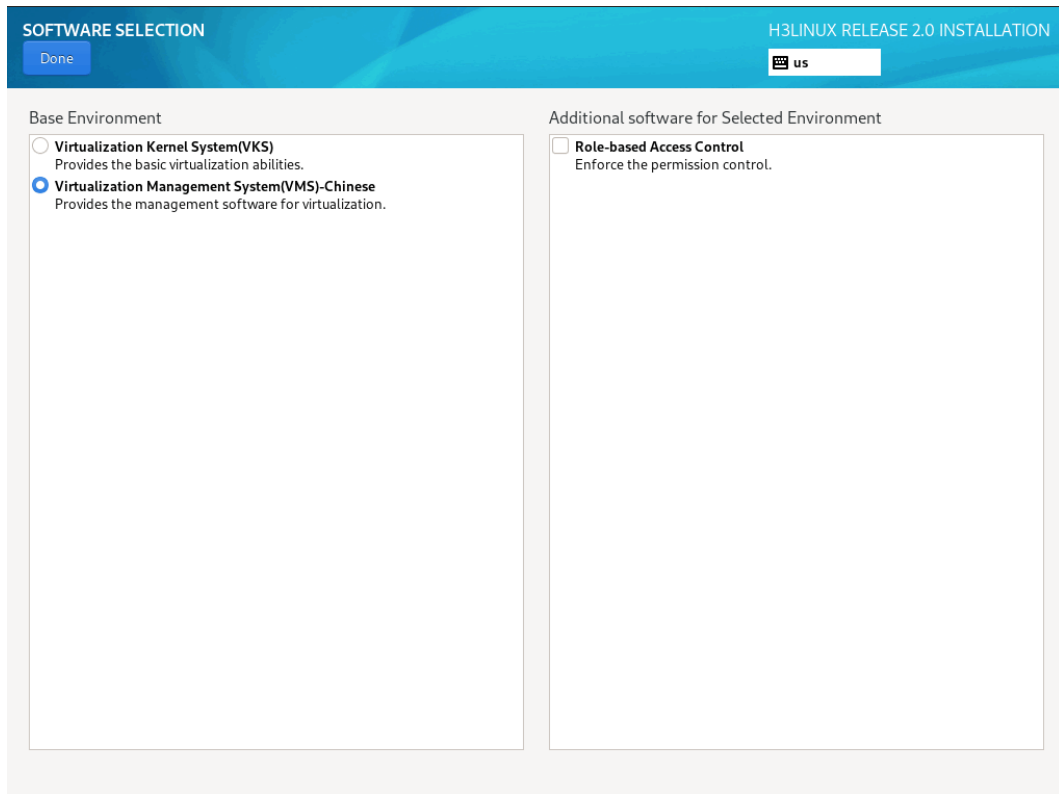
SOFTWARE SELECTION
Done

H3LINUX RELEASE 2.0 INSTALLATION
us

Base Environment

Virtualization Kernel System(VKS)
Provides the basic virtualization abilities.

Virtualization Management System(VMS)-Chinese
Provides the management software for virtualization.

Additional software for Selected Environment

Role-based Access Control
Enforce the permission control.